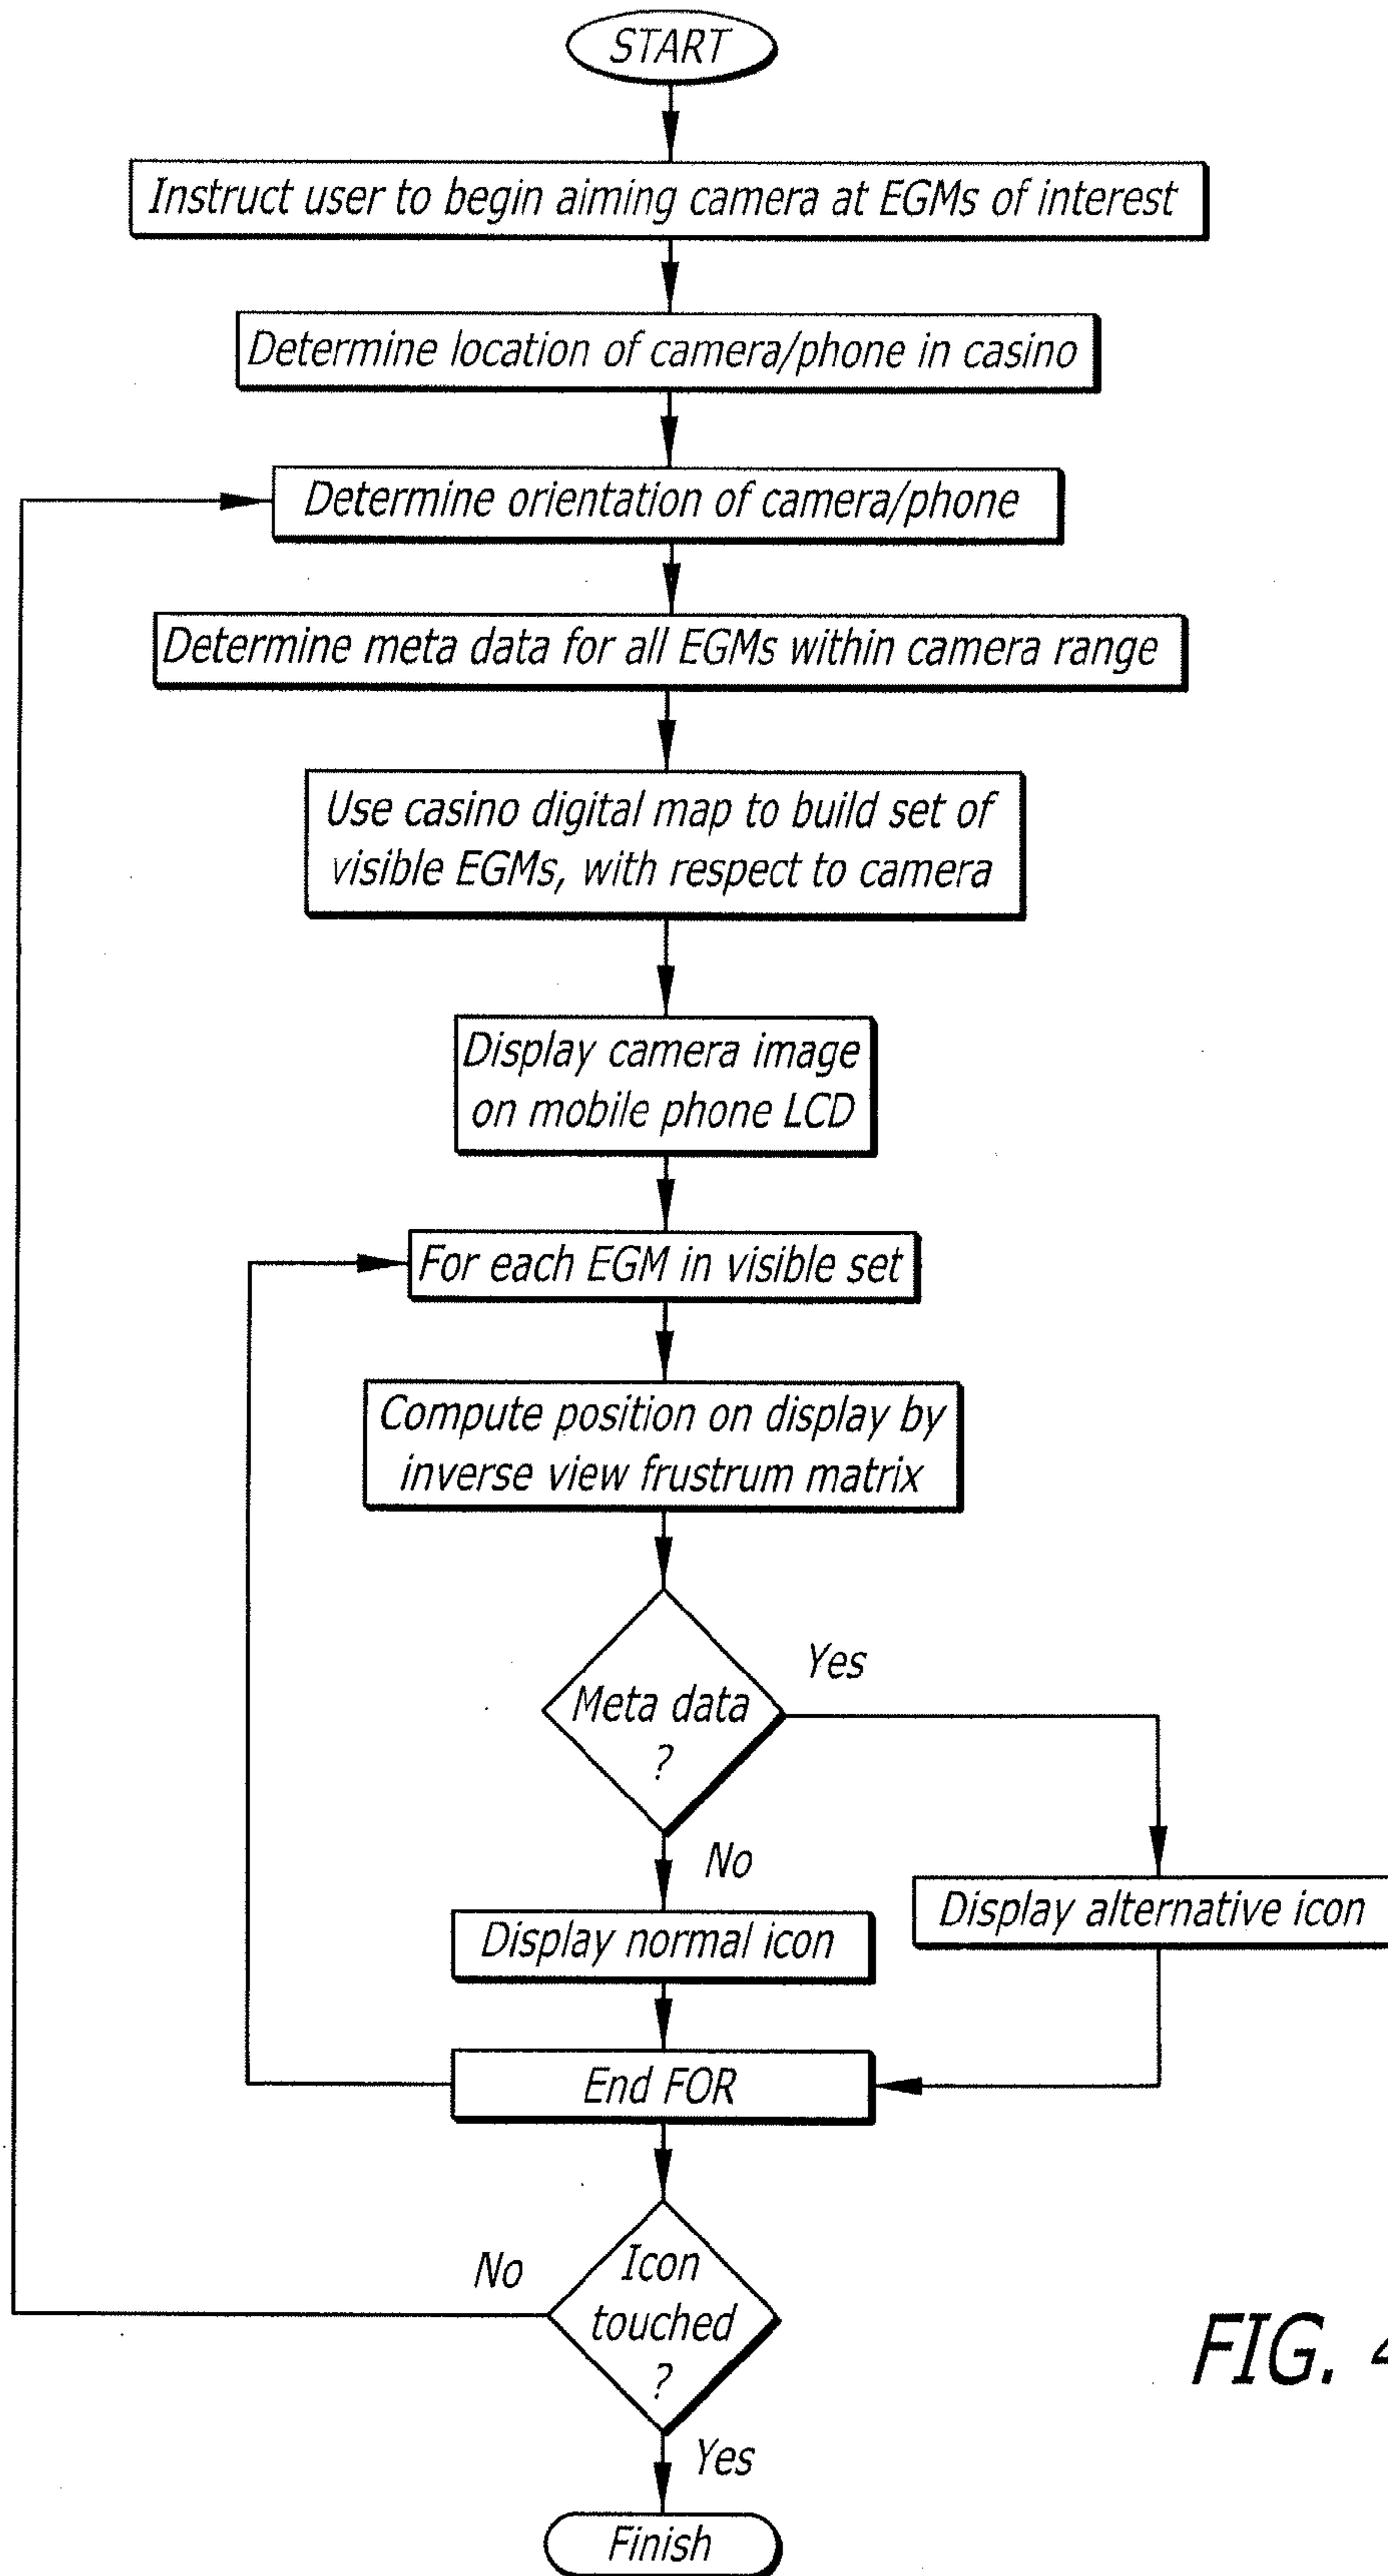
START

Instruct user to begin aiming camera at EGMs of interest

Determine location of camera/phone in casino

Determine orientation of camera/phone

Determine meta data for all EGMs within camera range

Use casino digital map to build set of visible EGMs, with respect to camera

Display camera image on mobile phone LCD

For each EGM in visible set

Compute position on display by inverse view frustrum matrix

Meta data ?

Yes

No

Display alternative icon

Display normal icon

End FOR

Icon touched ?

No

Yes

Finish

FIG. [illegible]